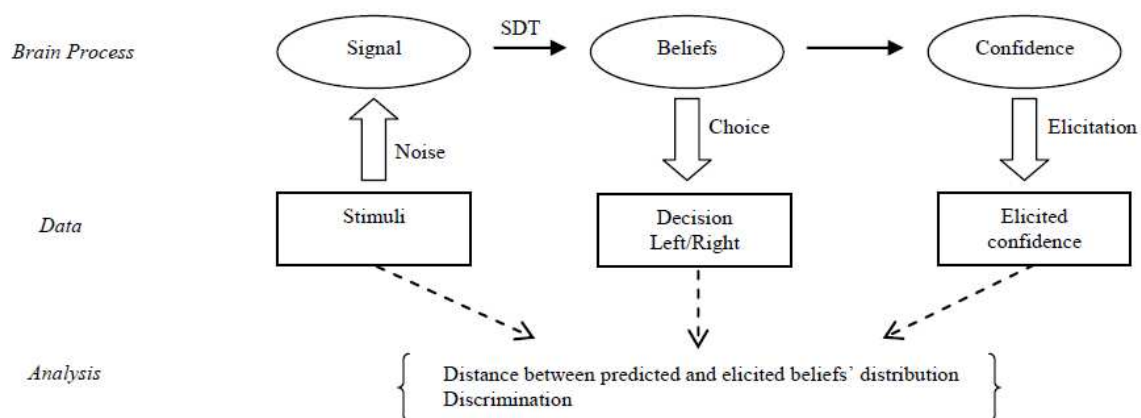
Brain Process

Signal

SDT

Beliefs

Confidence

Noise

Choice

Elicitation

Data

Stimuli

Decision Left/Right

Elicited confidence

Analysis

Distance between predicted and elicited beliefs' distribution
Discrimination